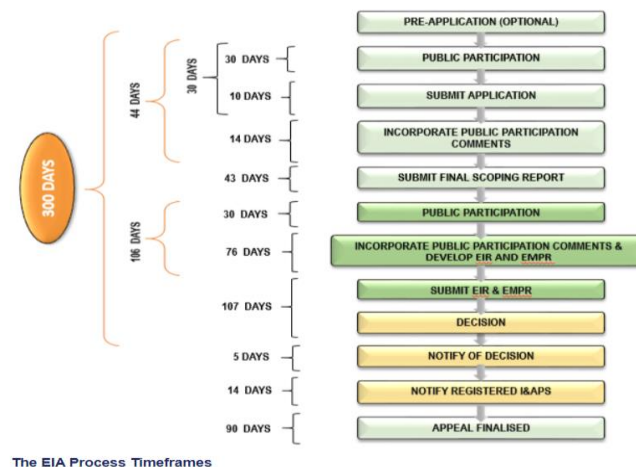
PRE-APPLICATION (OPTIONAL)

300 DAYS

44 DAYS

30 DAYS

30 DAYS

PUBLIC PARTICIPATION

10 DAYS

SUBMIT APPLICATION

14 DAYS

INCORPORATE PUBLIC PARTICIPATION COMMENTS

43 DAYS

SUBMIT FINAL SCOPING REPORT

106 DAYS

30 DAYS

PUBLIC PARTICIPATION

76 DAYS

INCORPORATE PUBLIC PARTICIPATION COMMENTS & DEVELOP EIR AND EMPR

107 DAYS

SUBMIT EIR & EMPR

DECISION

5 DAYS

NOTIFY OF DECISION

14 DAYS

NOTIFY REGISTERED I&APS

90 DAYS

APPEAL FINALISED

The EIA Process Timeframes